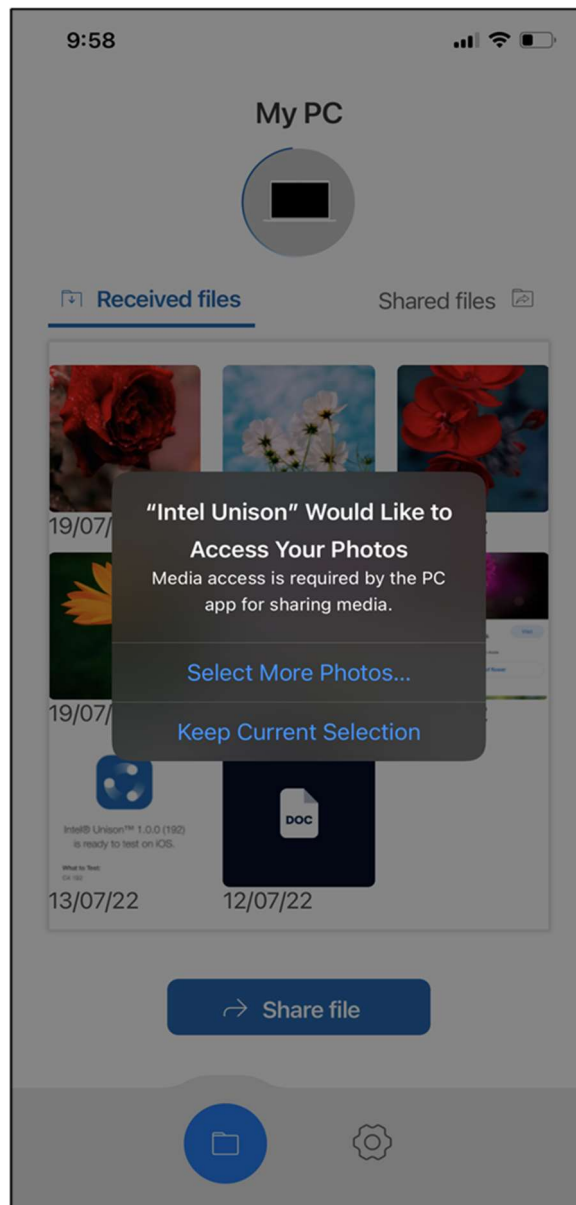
9:58

My PC

Received files

Shared files

19/07/

19/07/

"Intel Unison" Would Like to Access Your Photos

Media access is required by the PC app for sharing media.

Select More Photos...

Keep Current Selection

Intel® Unison™ 1.0.0 (192) is ready to test on iOS.

What to Test:

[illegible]

13/07/22

DOC

12/07/22

Share file